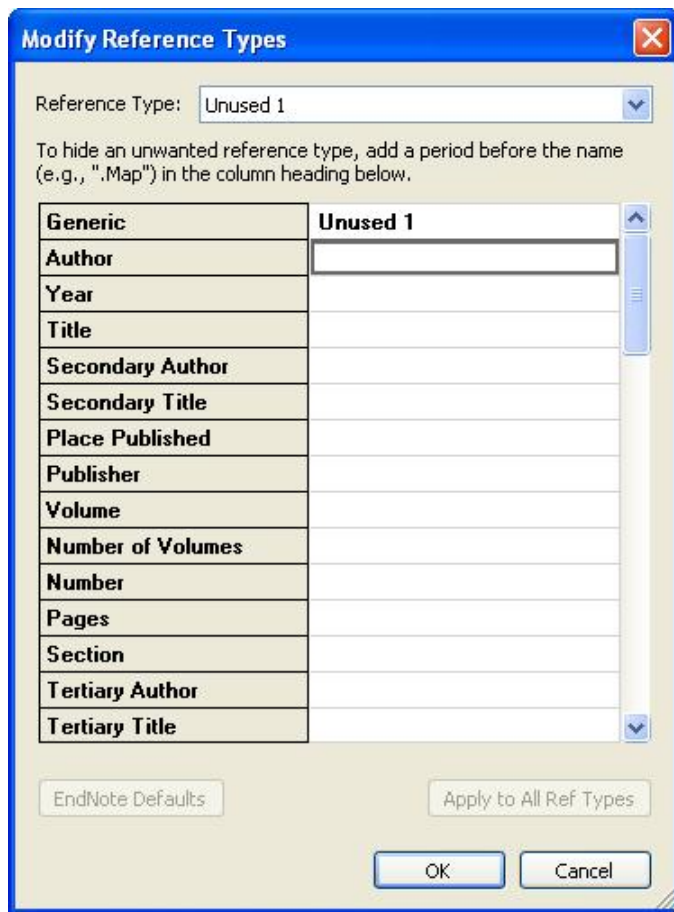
Modify Reference Types

Reference Type: Unused 1

To hide an unwanted reference type, add a period before the name (e.g., ".Map") in the column heading below.

| Generic | Unused 1 |
|---|---|
| Author | |
| Year | |
| Title | |
| Secondary Author | |
| Secondary Title | |
| Place Published | |
| Publisher | |
| Volume | |
| Number of Volumes | |
| Number | |
| Pages | |
| Section | |
| Tertiary Author | |
| Tertiary Title | |

EndNote Defaults

Apply to All Ref Types

OK

Cancel